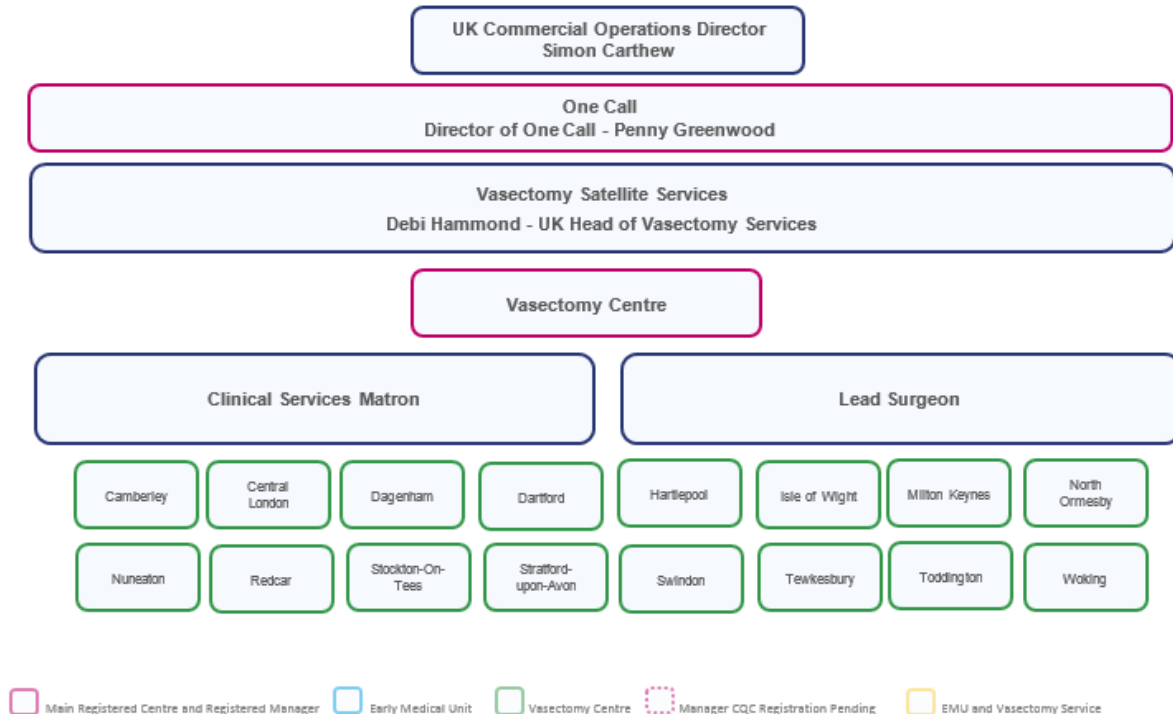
UK Commercial Operations Director
Simon Carthew

One Call
Director of One Call - Penny Greenwood

Vasectomy Satellite Services
Debi Hammond - UK Head of Vasectomy Services

Vasectomy Centre

Clinical Services Matron

Lead Surgeon

Camberley

Central London

Dagenham

Dartford

Hartlepool

Isle of Wight

Milton Keynes

North Ormesby

Nuneaton

Redcar

Stockton-On-Tees

Stratford-upon-Avon

Swindon

Tewkesbury

Toddington

Woking

Main Registered Centre and Registered Manager
Early Medical Unit
Vasectomy Centre
Manager CQC Registration Pending
EMU and Vasectomy Service